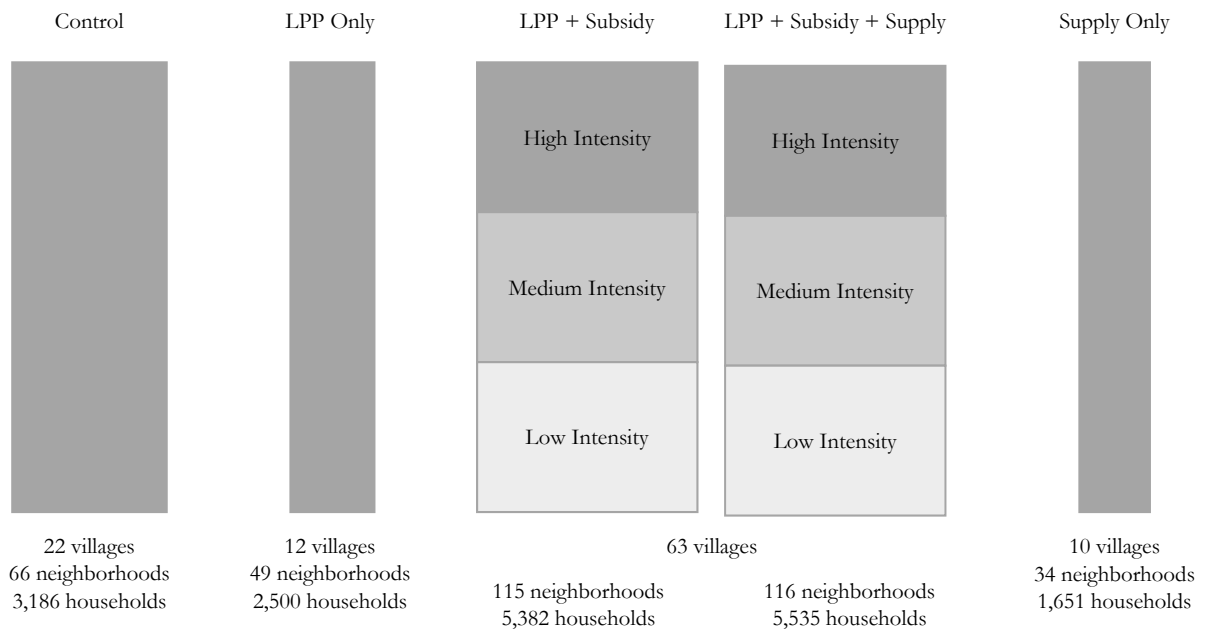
Control

LPP Only

LPP + Subsidy

LPP + Subsidy + Supply

Supply Only

High Intensity

Medium Intensity

Low Intensity

High Intensity

Medium Intensity

Low Intensity

22 villages
66 neighborhoods
3,186 households

12 villages
49 neighborhoods
2,500 households

63 villages

115 neighborhoods
5,382 households

116 neighborhoods
5,535 households

10 villages
34 neighborhoods
1,651 households